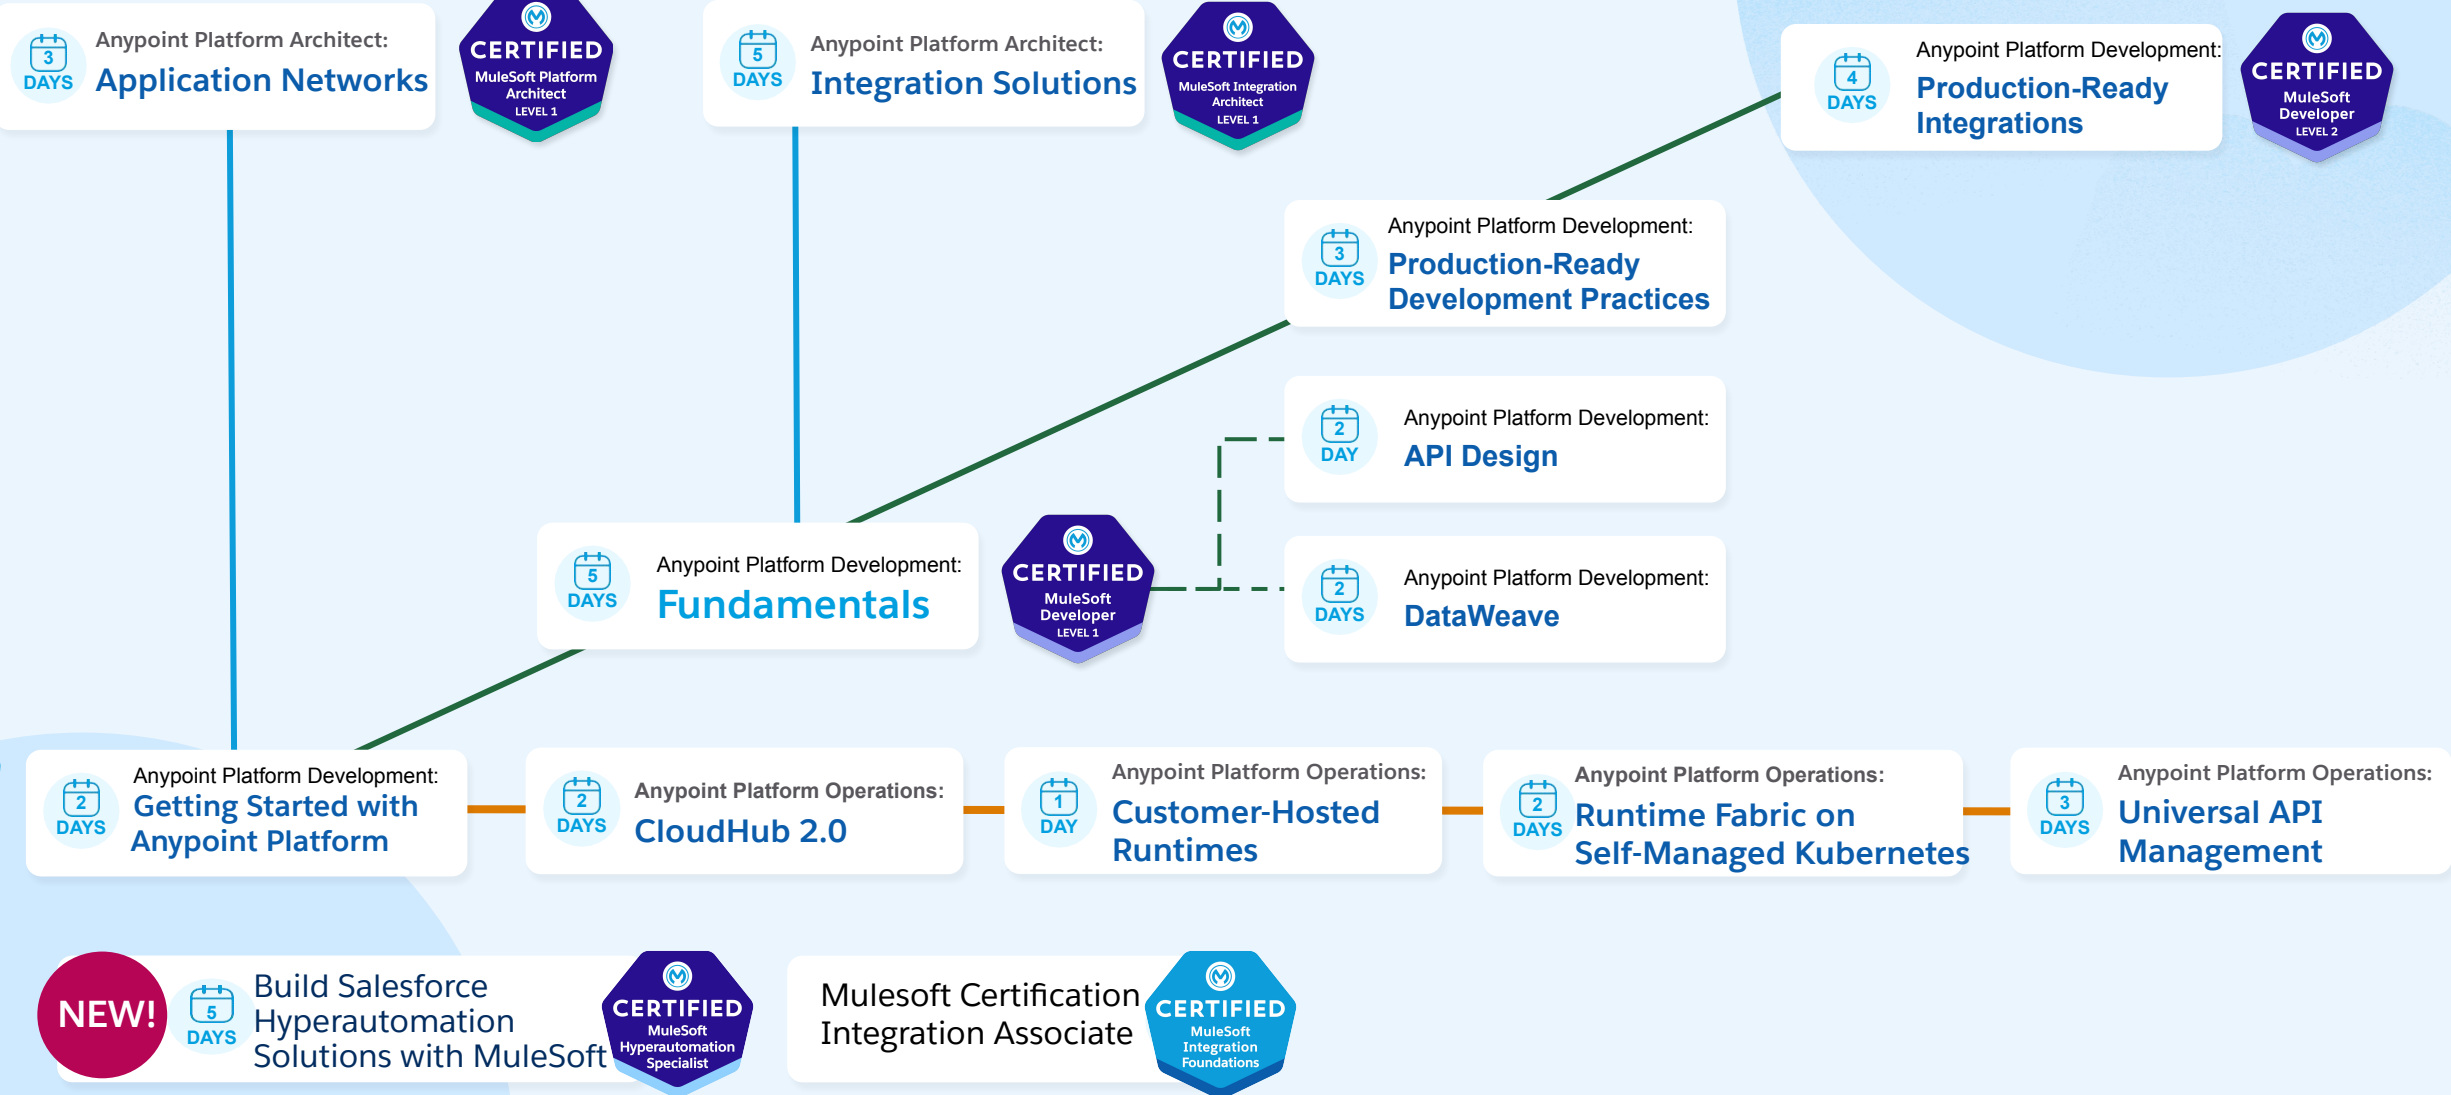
3 DAYS Anypoint Platform Architect: Application Networks

CERTIFIED MuleSoft Platform Architect LEVEL 1

5 DAYS Anypoint Platform Architect: Integration Solutions

CERTIFIED MuleSoft Integration Architect LEVEL 1

4 DAYS Anypoint Platform Development: Production-Ready Integrations

CERTIFIED MuleSoft Developer LEVEL 2

3 DAYS Anypoint Platform Development: Production-Ready Development Practices

2 DAY Anypoint Platform Development: API Design

5 DAYS Anypoint Platform Development: Fundamentals

CERTIFIED MuleSoft Developer LEVEL 1

2 DAYS Anypoint Platform Development: DataWeave

2 DAYS Anypoint Platform Development: Getting Started with Anypoint Platform

2 DAYS Anypoint Platform Operations: CloudHub 2.0

1 DAY Anypoint Platform Operations: Customer-Hosted Runtimes

2 DAYS Anypoint Platform Operations: Runtime Fabric on Self-Managed Kubernetes

3 DAYS Anypoint Platform Operations: Universal API Management

NEW! 5 DAYS Build Salesforce Hyperautomation Solutions with MuleSoft

CERTIFIED MuleSoft Hyperautomation Specialist

Mulesoft Certification Integration Associate

CERTIFIED MuleSoft Integration Foundations